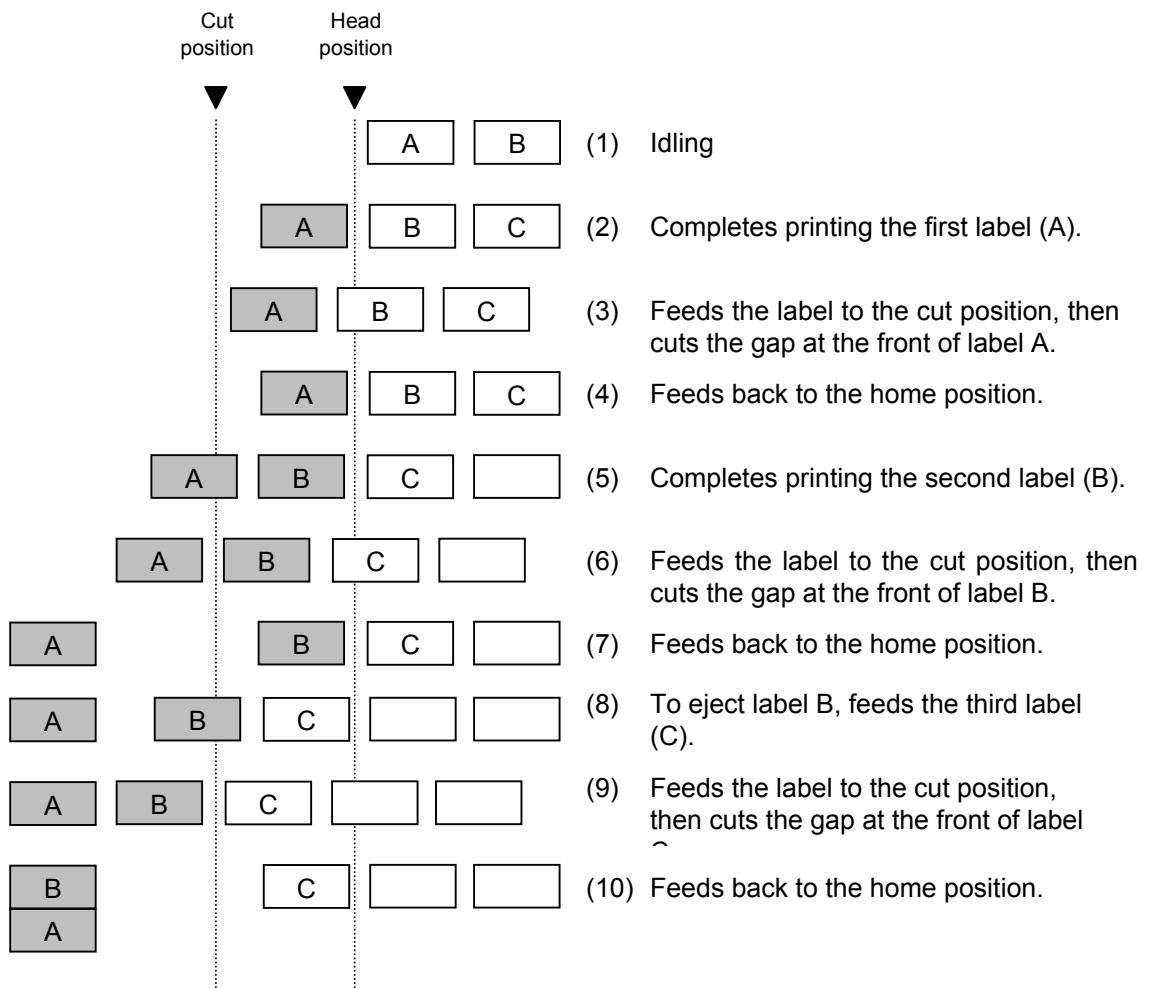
Cut position

Head position

A B (1) Idling

A B C (2) Completes printing the first label (A).

A B C (3) Feeds the label to the cut position, then cuts the gap at the front of label A.

A B C (4) Feeds back to the home position.

A B C (5) Completes printing the second label (B).

A B C (6) Feeds the label to the cut position, then cuts the gap at the front of label B.

A B C (7) Feeds back to the home position.

A B C (8) To eject label B, feeds the third label (C).

A B C (9) Feeds the label to the cut position, then cuts the gap at the front of label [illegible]

B A C (10) Feeds back to the home position.